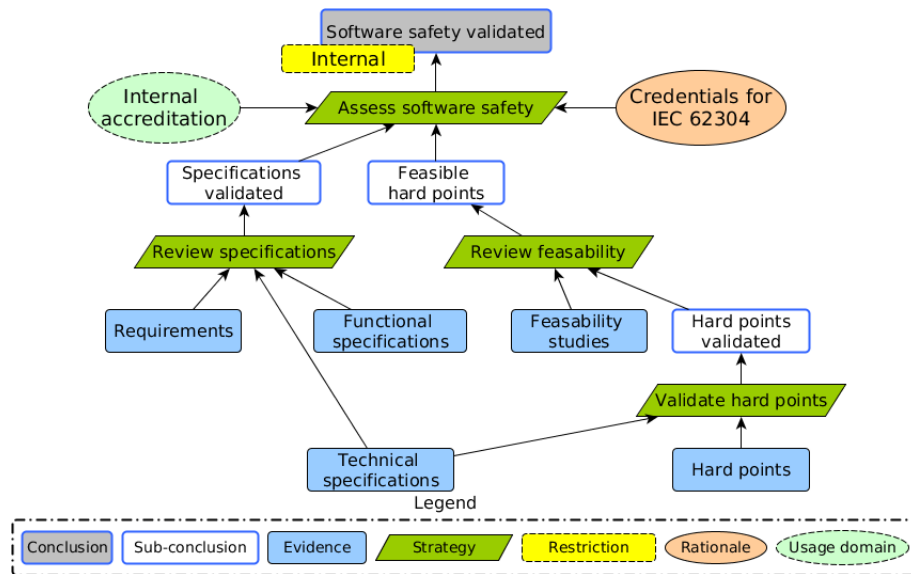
Software safety validated

Internal

Internal accreditation

Assess software safety

Credentials for IEC 62304

Specifications validated

Feasible hard points

Review specifications

Review feasability

Requirements

Functional specifications

Feasability studies

Hard points validated

Validate hard points

Technical specifications

Hard points

Legend

Conclusion | Sub-conclusion | Evidence | Strategy | Restriction | Rationale | Usage domain